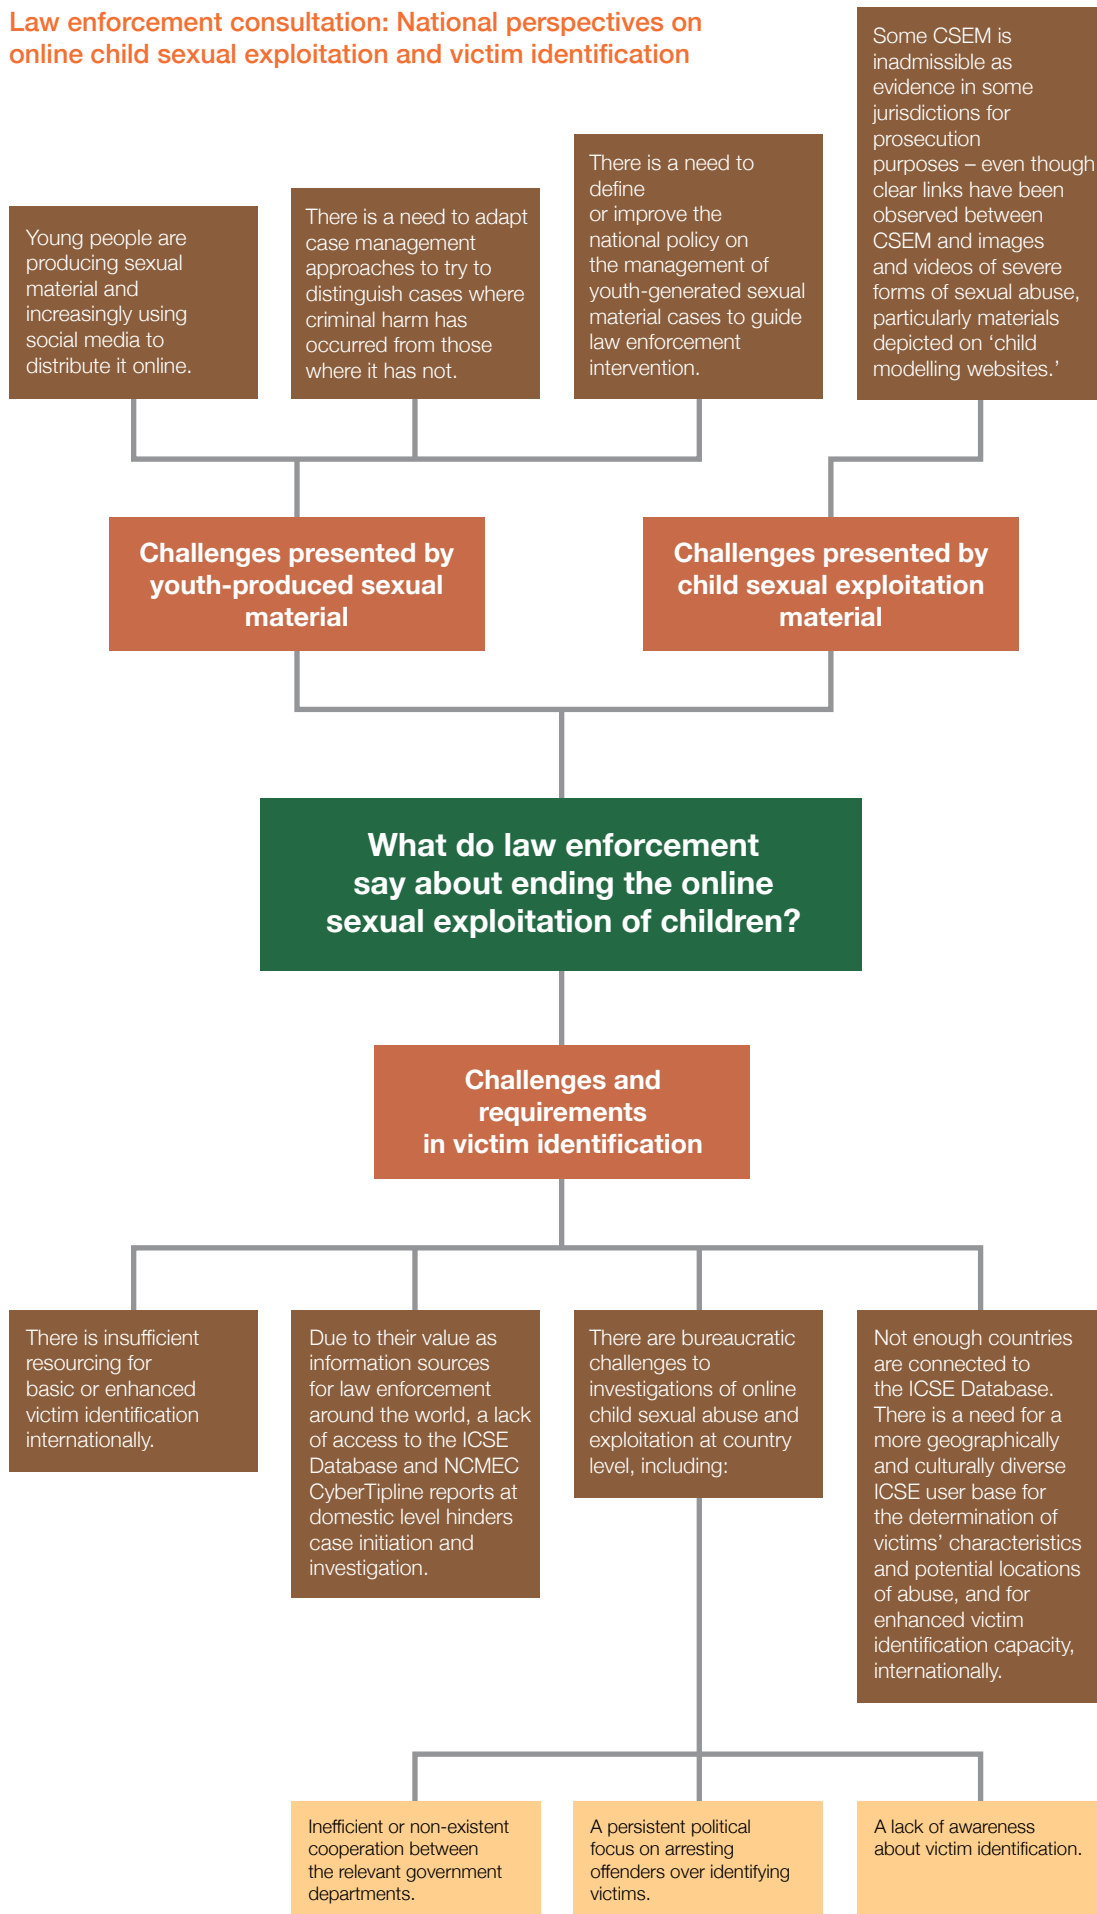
Law enforcement consultation: National perspectives on online child sexual exploitation and victim identification

Young people are producing sexual material and increasingly using social media to distribute it online.

There is a need to adapt case management approaches to try to distinguish cases where criminal harm has occurred from those where it has not.

There is a need to define or improve the national policy on the management of youth-generated sexual material cases to guide law enforcement intervention.

Some CSEM is inadmissible as evidence in some jurisdictions for prosecution purposes – even though clear links have been observed between CSEM and images and videos of severe forms of sexual abuse, particularly materials depicted on 'child modelling websites.'

Challenges presented by youth-produced sexual material

Challenges presented by child sexual exploitation material

What do law enforcement say about ending the online sexual exploitation of children?

Challenges and requirements in victim identification

There is insufficient resourcing for basic or enhanced victim identification internationally.

Due to their value as information sources for law enforcement around the world, a lack of access to the ICSE Database and NCMEC CyberTipline reports at domestic level hinders case initiation and investigation.

There are bureaucratic challenges to investigations of online child sexual abuse and exploitation at country level, including:

Not enough countries are connected to the ICSE Database. There is a need for a more geographically and culturally diverse ICSE user base for the determination of victims' characteristics and potential locations of abuse, and for enhanced victim identification capacity, internationally.

Inefficient or non-existent cooperation between the relevant government departments.

A persistent political focus on arresting offenders over identifying victims.

A lack of awareness about victim identification.